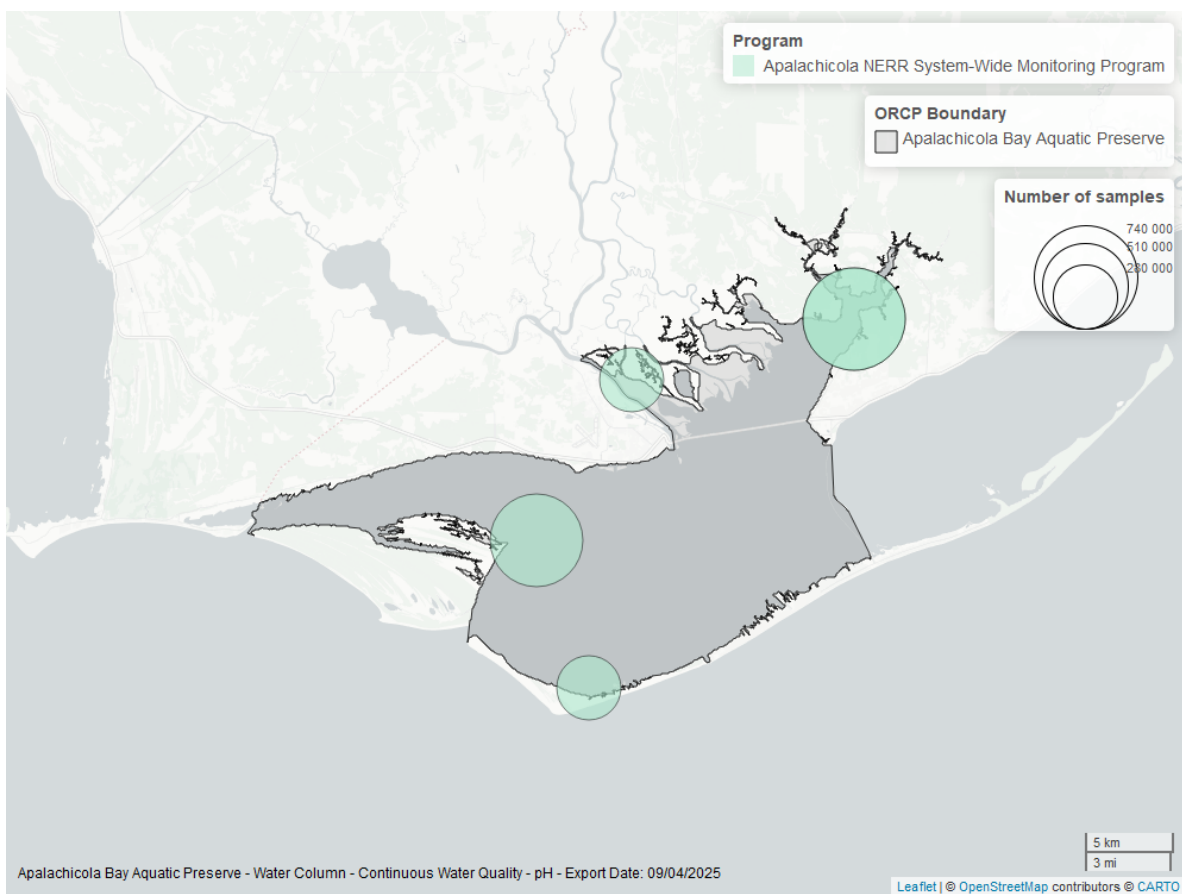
Program
Apalachicola NERR System-Wide Monitoring Program

ORCP Boundary
Apalachicola Bay Aquatic Preserve

Number of samples
740 000
510 000
280 000

5 km
3 mi

Apalachicola Bay Aquatic Preserve - Water Column - Continuous Water Quality - pH - Export Date: 09/04/2025

Leaflet | © OpenStreetMap contributors © CARTO